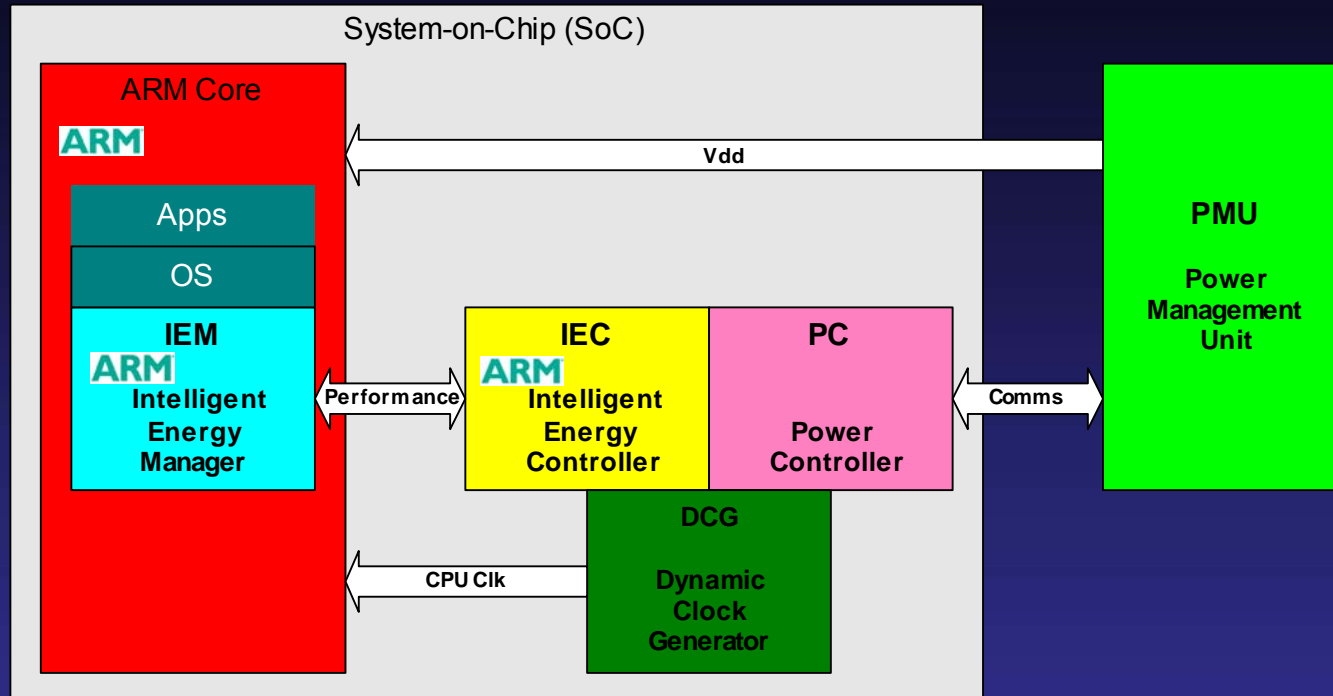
System-on-Chip (SoC)

ARM Core

ARM

Apps

OS

IEM

ARM

Intelligent Energy Manager

Vdd

PMU

Power Management Unit

Performance

IEC

ARM

Intelligent Energy Controller

PC

Power Controller

Comms

DCG

Dynamic Clock Generator

CPU Clk